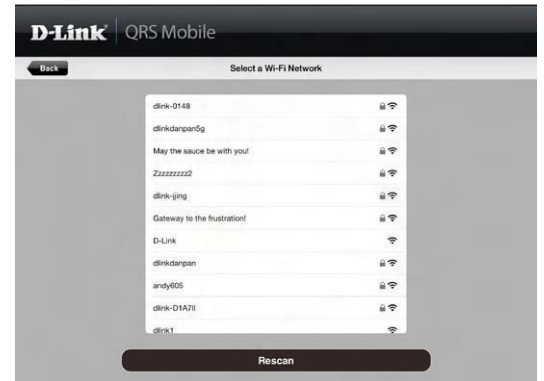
D-Link QRS Mobile

Back

Select a Wi-Fi Network

dlink-0148

dlinkdanpan5g

May the sauce be with you!

Zzzzzzzzz2

dlink-jjing

Gateway to the frustration!

D-Link

dlinkdanpan

andy605

dlink-D1A7II

dlink1

Rescan